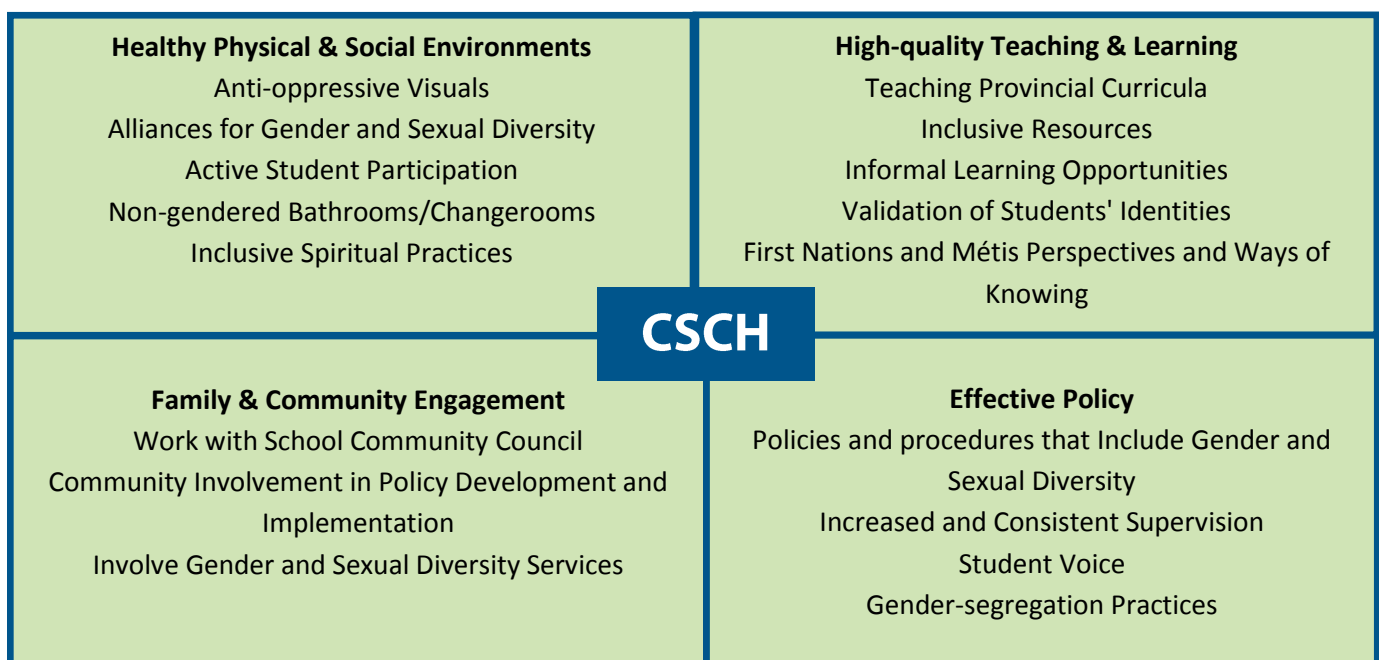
**Healthy Physical & Social Environments**
Anti-oppressive Visuals
Alliances for Gender and Sexual Diversity
Active Student Participation
Non-gendered Bathrooms/Changerooms
Inclusive Spiritual Practices

**High-quality Teaching & Learning**
Teaching Provincial Curricula
Inclusive Resources
Informal Learning Opportunities
Validation of Students' Identities
First Nations and Métis Perspectives and Ways of Knowing

CSCH

**Family & Community Engagement**
Work with School Community Council
Community Involvement in Policy Development and Implementation
Involve Gender and Sexual Diversity Services

**Effective Policy**
Policies and procedures that Include Gender and Sexual Diversity
Increased and Consistent Supervision
Student Voice
Gender-segregation Practices